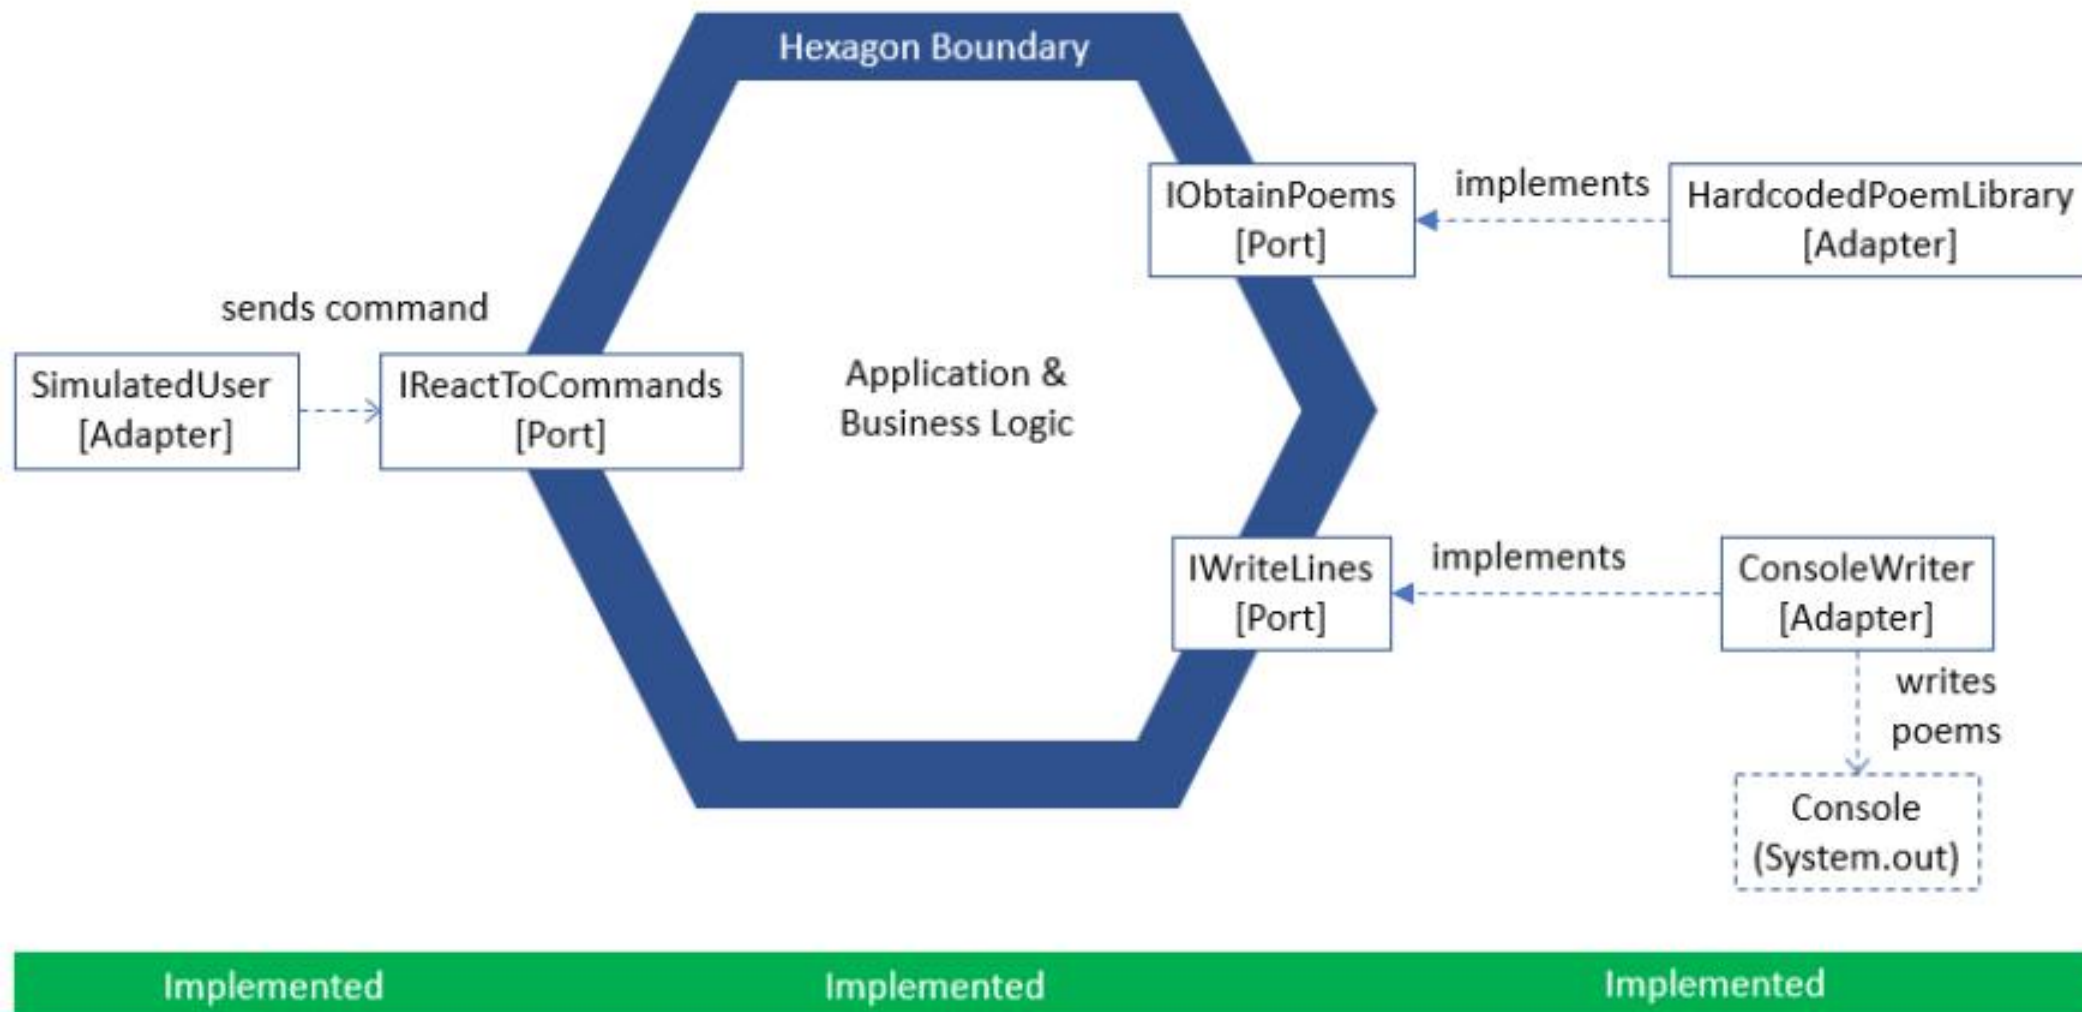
Hexagon Boundary

IObtainPoems [Port]

implements

HardcodedPoemLibrary [Adapter]

sends command

SimulatedUser [Adapter]

IReactToCommands [Port]

Application & Business Logic

IWriteLines [Port]

implements

ConsoleWriter [Adapter]

writes poems

Console (System.out)

Implemented

Implemented

Implemented